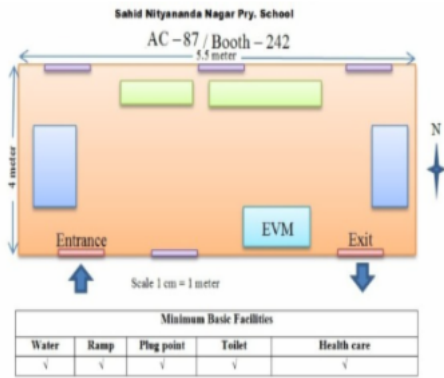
Sahid Nityananda Nagar Pry. School

AC – 87 / Booth – 242

5.5 meter

4 meter

N

EVM

Entrance

Exit

Scale 1 cm = 1 meter

| Minimum Basic Facilities | | | | |
|---|---|---|---|---|
| Water | Ramp | Plug point | Toilet | Health care |
| √ | √ | √ | √ | √ |